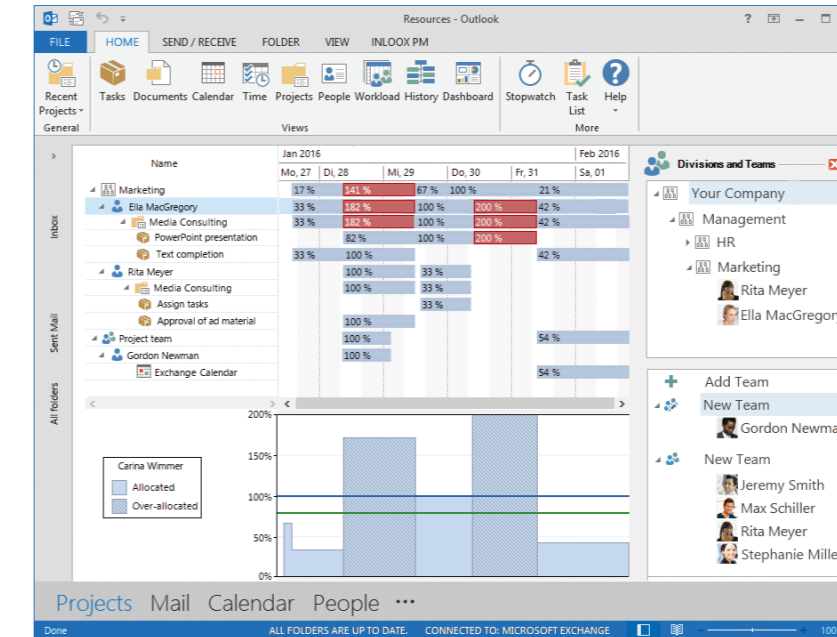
Resources - Outlook

FILE HOME SEND / RECEIVE FOLDER VIEW INLOOX PM

Recent Projects General
Tasks Documents Calendar Time Projects People Workload History Dashboard
Views
Stopwatch Task List Help
More

Inbox
Sent Mail
All folders

Name

Jan 2016 Feb 2016
Mo, 27 Di, 28 Mi, 29 Do, 30 Fr, 31 Sa, 01

| Name | | | | | | | | |
|---|---|---|---|---|---|---|---|---|
| Marketing | 17 % | 141 % | 67 % | 100 % | | 21 % | | |
| Ella MacGregory | 33 % | 182 % | 100 % | 200 % | 42 % | | | |
| Media Consulting | 33 % | 182 % | 100 % | 200 % | 42 % | | | |
| PowerPoint presentation | | 82 % | 100 % | 200 % | | | | |
| Text completion | 33 % | 100 % | | | 42 % | | | |
| Rita Meyer | | 100 % | 33 % | | | | | |
| Media Consulting | | 100 % | 33 % | | | | | |
| Assign tasks | | | 33 % | | | | | |
| Approval of ad material | | 100 % | | | | | | |
| Project team | | 100 % | | | 54 % | | | |
| Gordon Newman | | 100 % | | | | | | |
| Exchange Calendar | | | | | 54 % | | | |

200%
150%
100%
50%
0%

Carina Wimmer
Allocated
Over-allocated

Divisions and Teams
Your Company
Management
HR
Marketing
Rita Meyer
Ella MacGregory

Add Team
New Team
Gordon Newman
New Team
Jeremy Smith
Max Schiller
Rita Meyer
Stephanie Miller

Projects Mail Calendar People ···

Done ALL FOLDERS ARE UP TO DATE. CONNECTED TO: MICROSOFT EXCHANGE 100